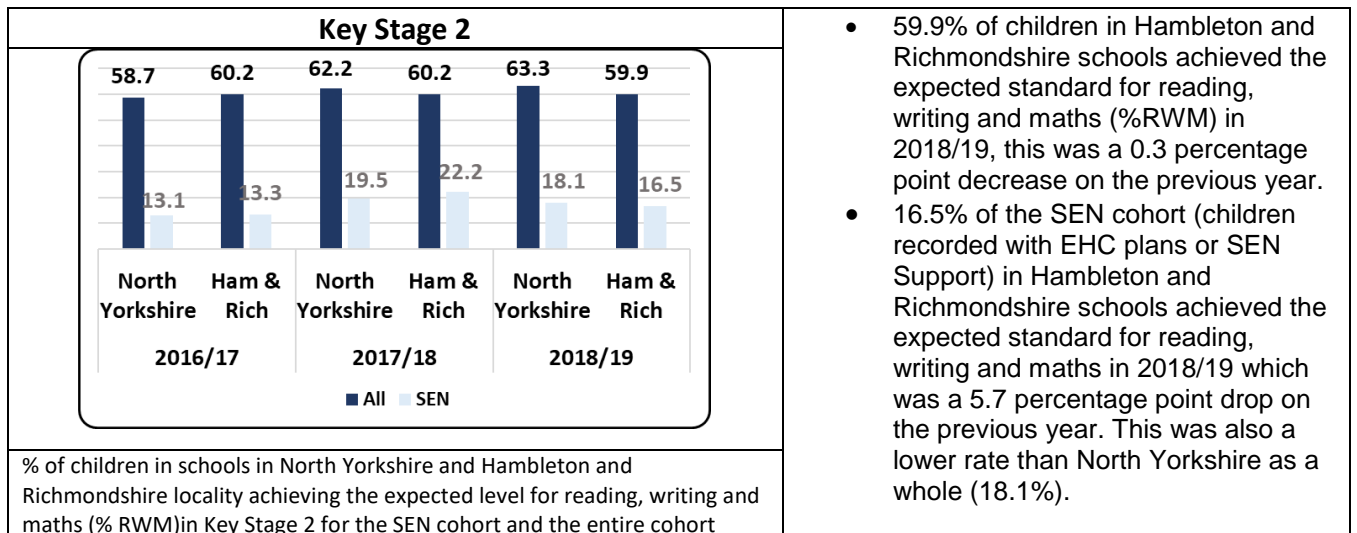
Key Stage 2

| | North Yorkshire | Ham & Rich | North Yorkshire | Ham & Rich | North Yorkshire | Ham & Rich |
|---|---|---|---|---|---|---|
| | 2016/17 | | 2017/18 | | 2018/19 | |
| All | 58.7 | 60.2 | 62.2 | 60.2 | 63.3 | 59.9 |
| SEN | 13.1 | 13.3 | 19.5 | 22.2 | 18.1 | 16.5 |

All SEN

% of children in schools in North Yorkshire and Hambleton and Richmondshire locality achieving the expected level for reading, writing and maths (% RWM)in Key Stage 2 for the SEN cohort and the entire cohort

• 59.9% of children in Hambleton and Richmondshire schools achieved the expected standard for reading, writing and maths (%RWM) in 2018/19, this was a 0.3 percentage point decrease on the previous year.

• 16.5% of the SEN cohort (children recorded with EHC plans or SEN Support) in Hambleton and Richmondshire schools achieved the expected standard for reading, writing and maths in 2018/19 which was a 5.7 percentage point drop on the previous year. This was also a lower rate than North Yorkshire as a whole (18.1%).